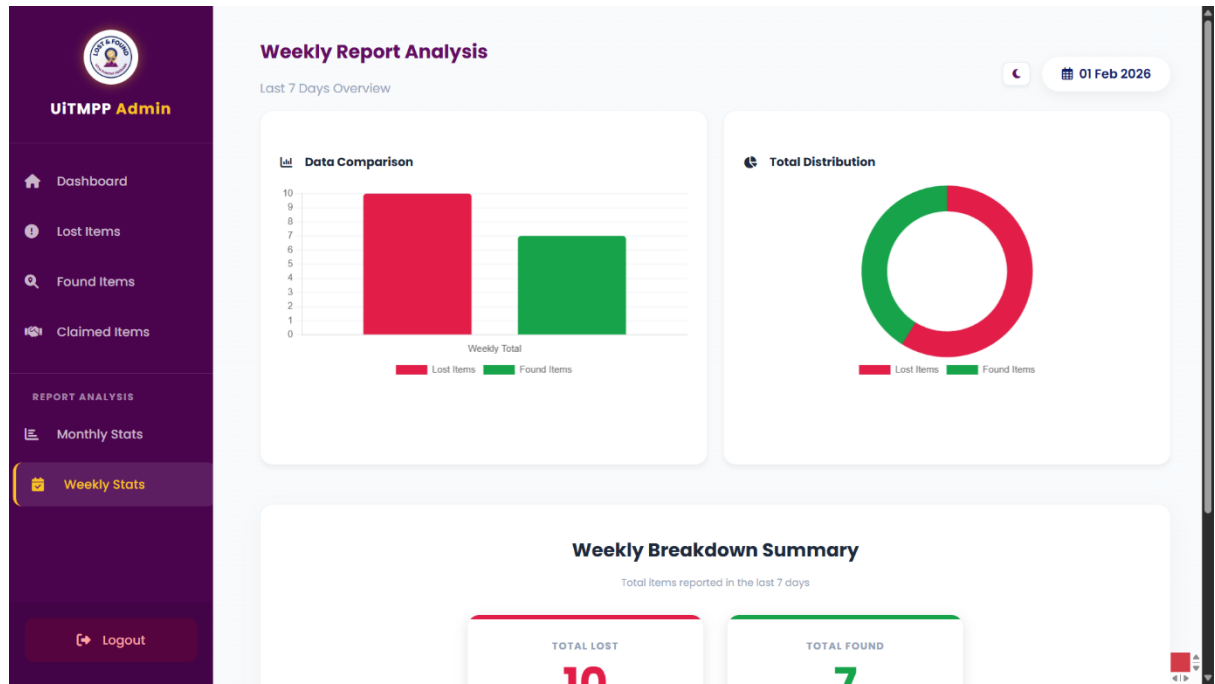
LOST & FOUND

UiTMPP Admin

Dashboard

Lost Items

Found Items

Claimed Items

REPORT ANALYSIS

Monthly Stats

Weekly Stats

Logout

Weekly Report Analysis

Last 7 Days Overview

01 Feb 2026

Data Comparison

10
9
8
7
6
5
4
3
2
1
0

Weekly Total

Lost Items Found Items

Total Distribution

Lost Items Found Items

Weekly Breakdown Summary

Total items reported in the last 7 days

TOTAL LOST

10

TOTAL FOUND

7